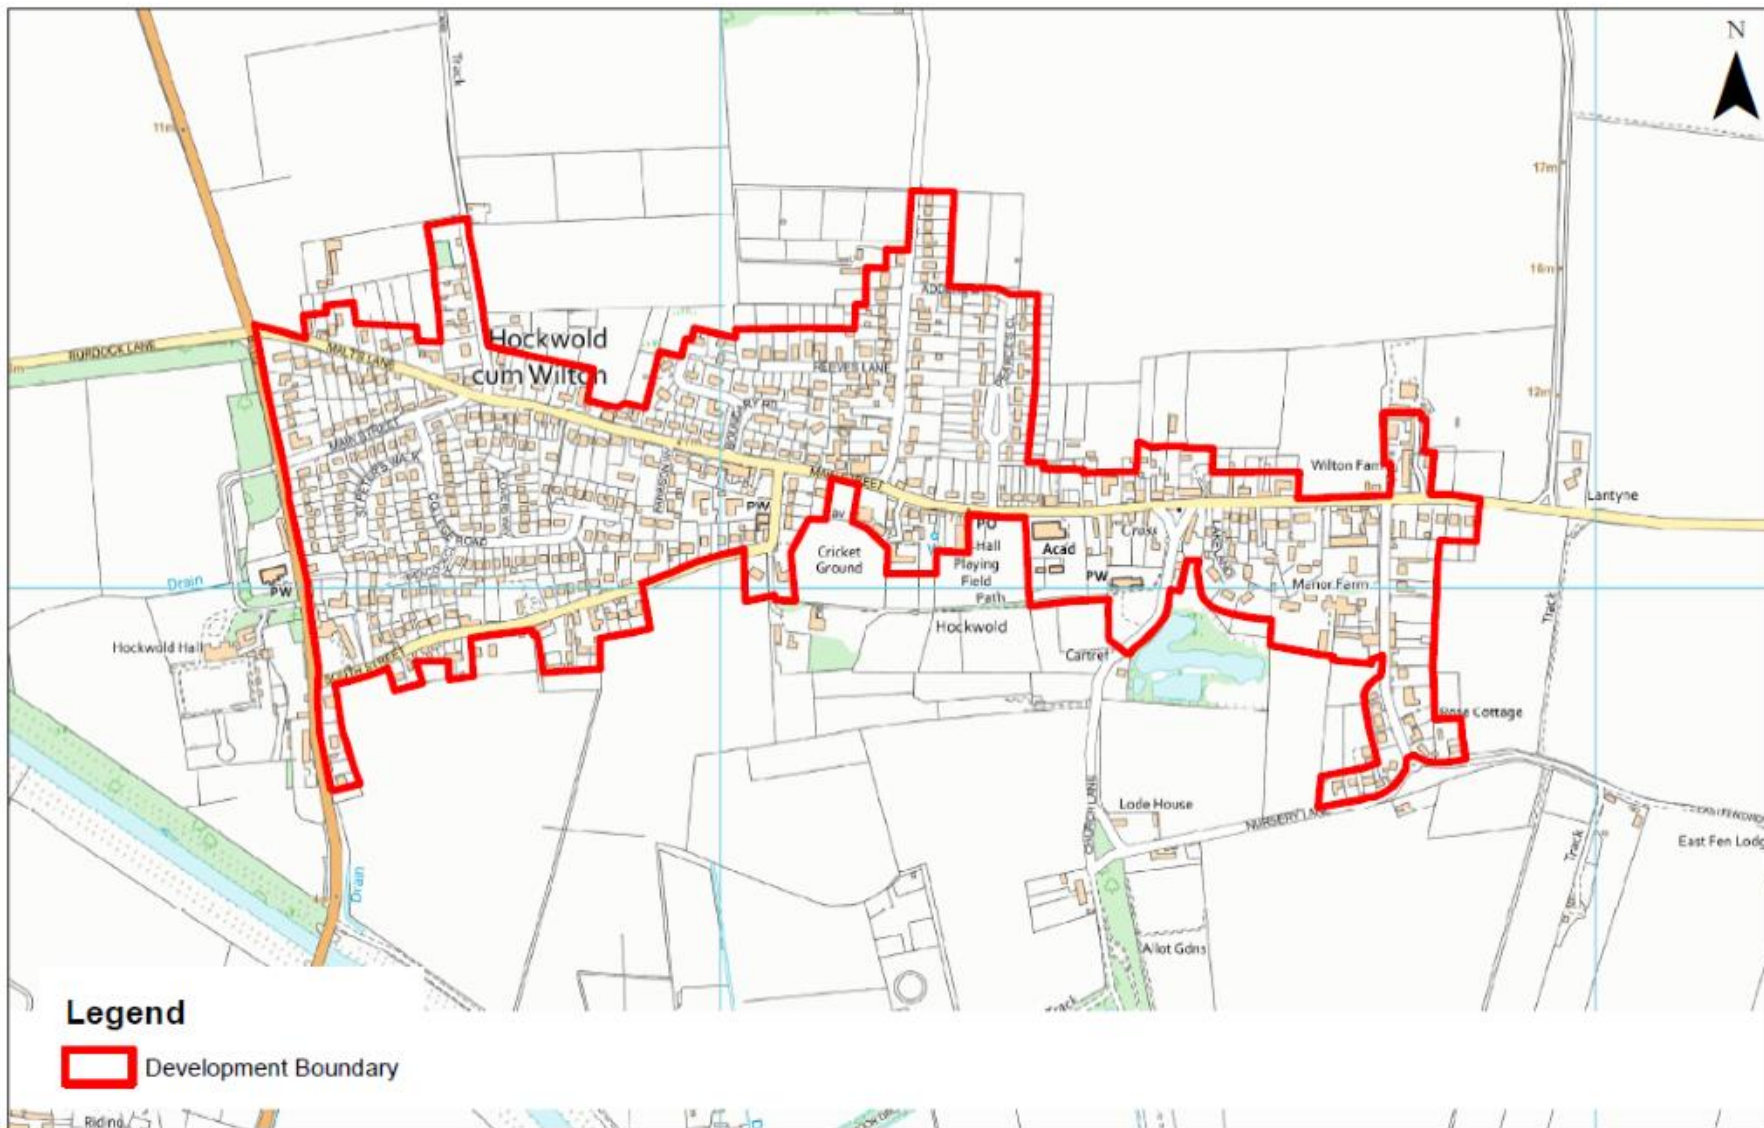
N

Track

11m

17m

16m

12m

BURDOCK LANE

MALTS LANE

Hockwold cum Wilton

REEVES LANE

MAIN STREET

ST PETERS WALK

COLLEGE ROAD

MAIN STREET

PW

Cricket Ground

Pav

PO

Hall

Playing Field

Path

Acad

PW

Cross

Wilton Farm

Lantyne

Manor Farm

Drain

PW

Hockwold Hall

SOUTH STREET

Hockwold

Cartref

Rose Cottage

Track

Lode House

NURSERY LANE

CHURCH LANE

East Fen Lodge

Track

Drain

Allot Gdns

Track

Legend

Development Boundary

Riding